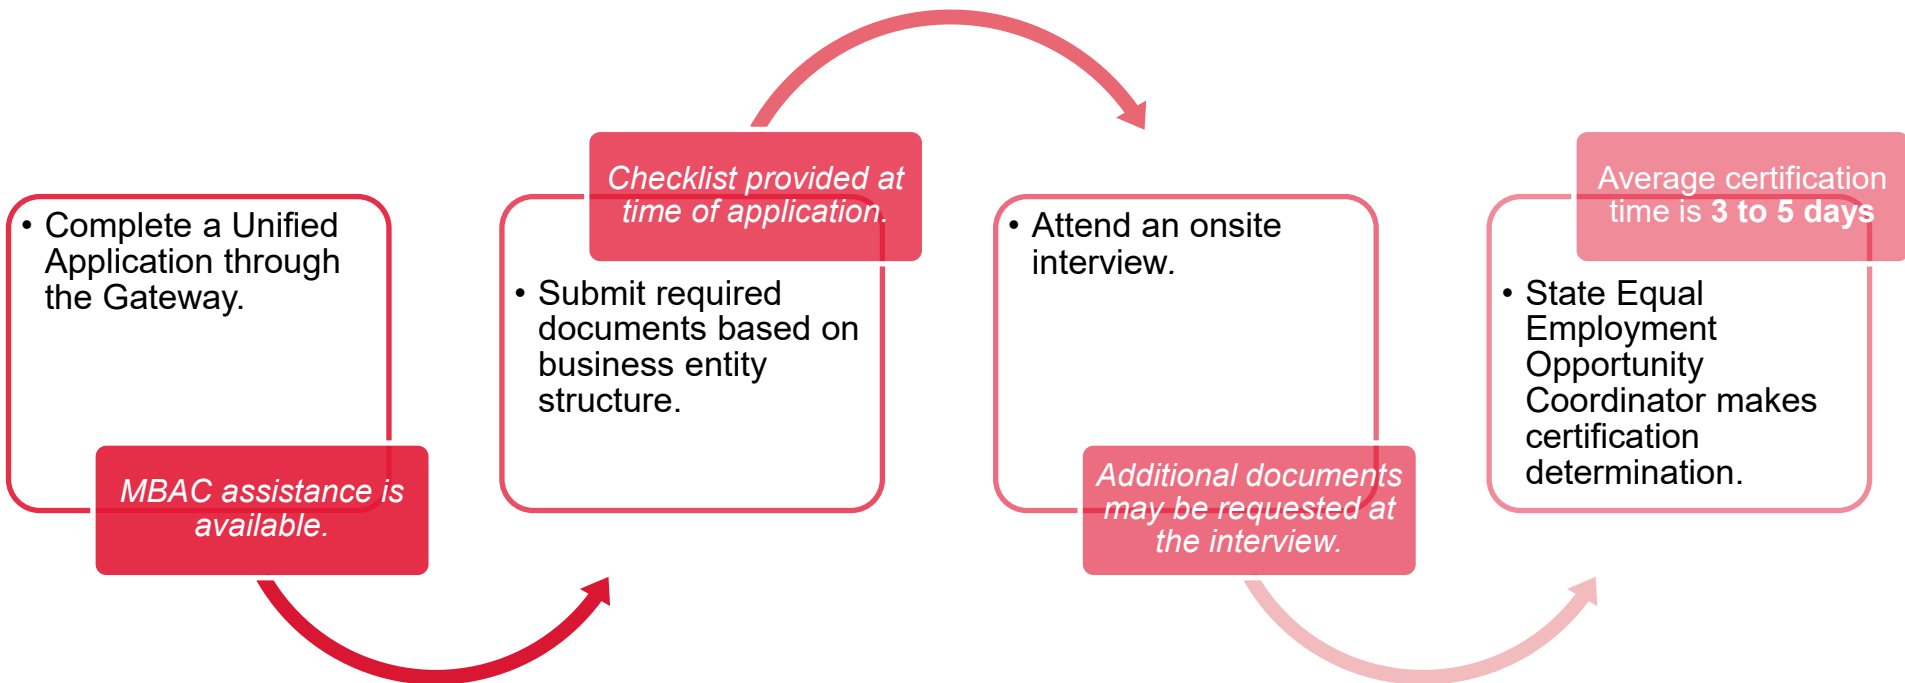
• Complete a Unified Application through the Gateway.

MBAC assistance is available.

Checklist provided at time of application.

• Submit required documents based on business entity structure.

• Attend an onsite interview.

Additional documents may be requested at the interview.

Average certification time is **3 to 5 days**

• State Equal Employment Opportunity Coordinator makes certification determination.